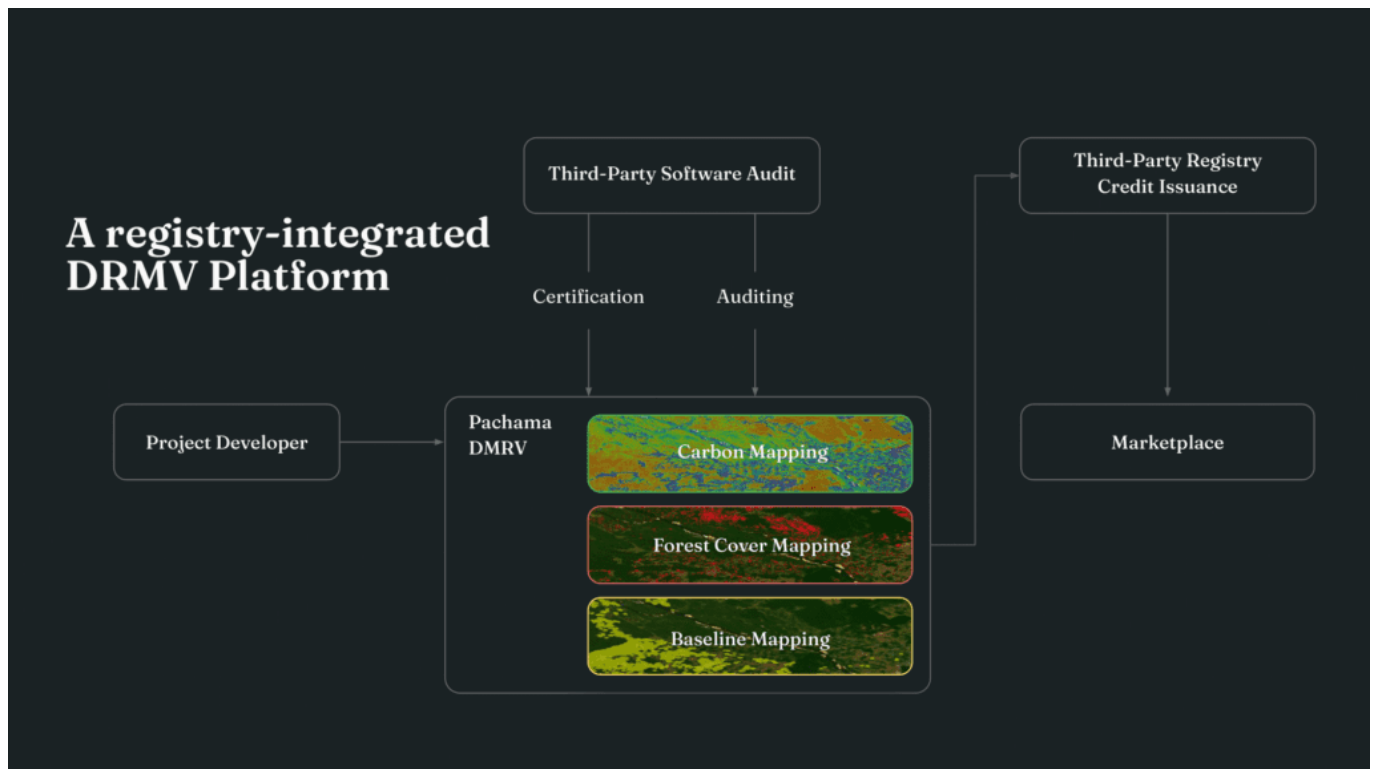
A registry-integrated DRMV Platform

Third-Party Software Audit

Certification

Auditing

Third-Party Registry
Credit Issuance

Project Developer

Pachama
DMRV

Carbon Mapping

Forest Cover Mapping

Baseline Mapping

Marketplace